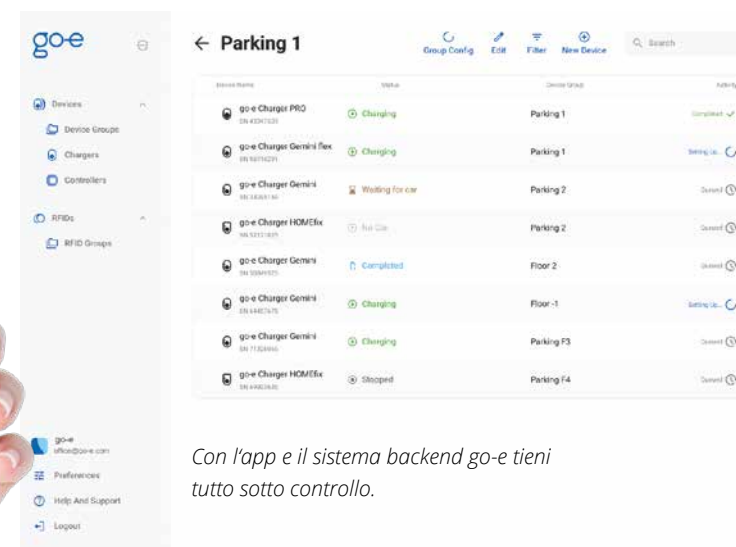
go-e

Devices
Device Groups
Chargers
Controllers
RFIDs
RFID Groups

go-e
office@go-e.com
Preferences
Help And Support
Logout

← Parking 1

Group Config
Edit
Filter
New Device
Search

| Device Name | Status | Device Group | Activity |
|---|---|---|---|
| go-e Charger PRO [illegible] | Charging | Parking 1 | Completed |
| go-e Charger Gemini flex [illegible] | Charging | Parking 1 | Setting Up... |
| go-e Charger Gemini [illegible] | Waiting for car | Parking 2 | Queued |
| go-e Charger HOMEfix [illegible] | No Car | Parking 2 | Queued |
| go-e Charger Gemini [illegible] | Completed | Floor 2 | Queued |
| go-e Charger Gemini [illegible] | Charging | Floor -1 | Setting Up... |
| go-e Charger Gemini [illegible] | Charging | Parking F3 | Queued |
| go-e Charger HOMEfix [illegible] | Stopped | Parking F4 | Queued |

Con l’app e il sistema backend go-e tieni tutto sotto controllo.